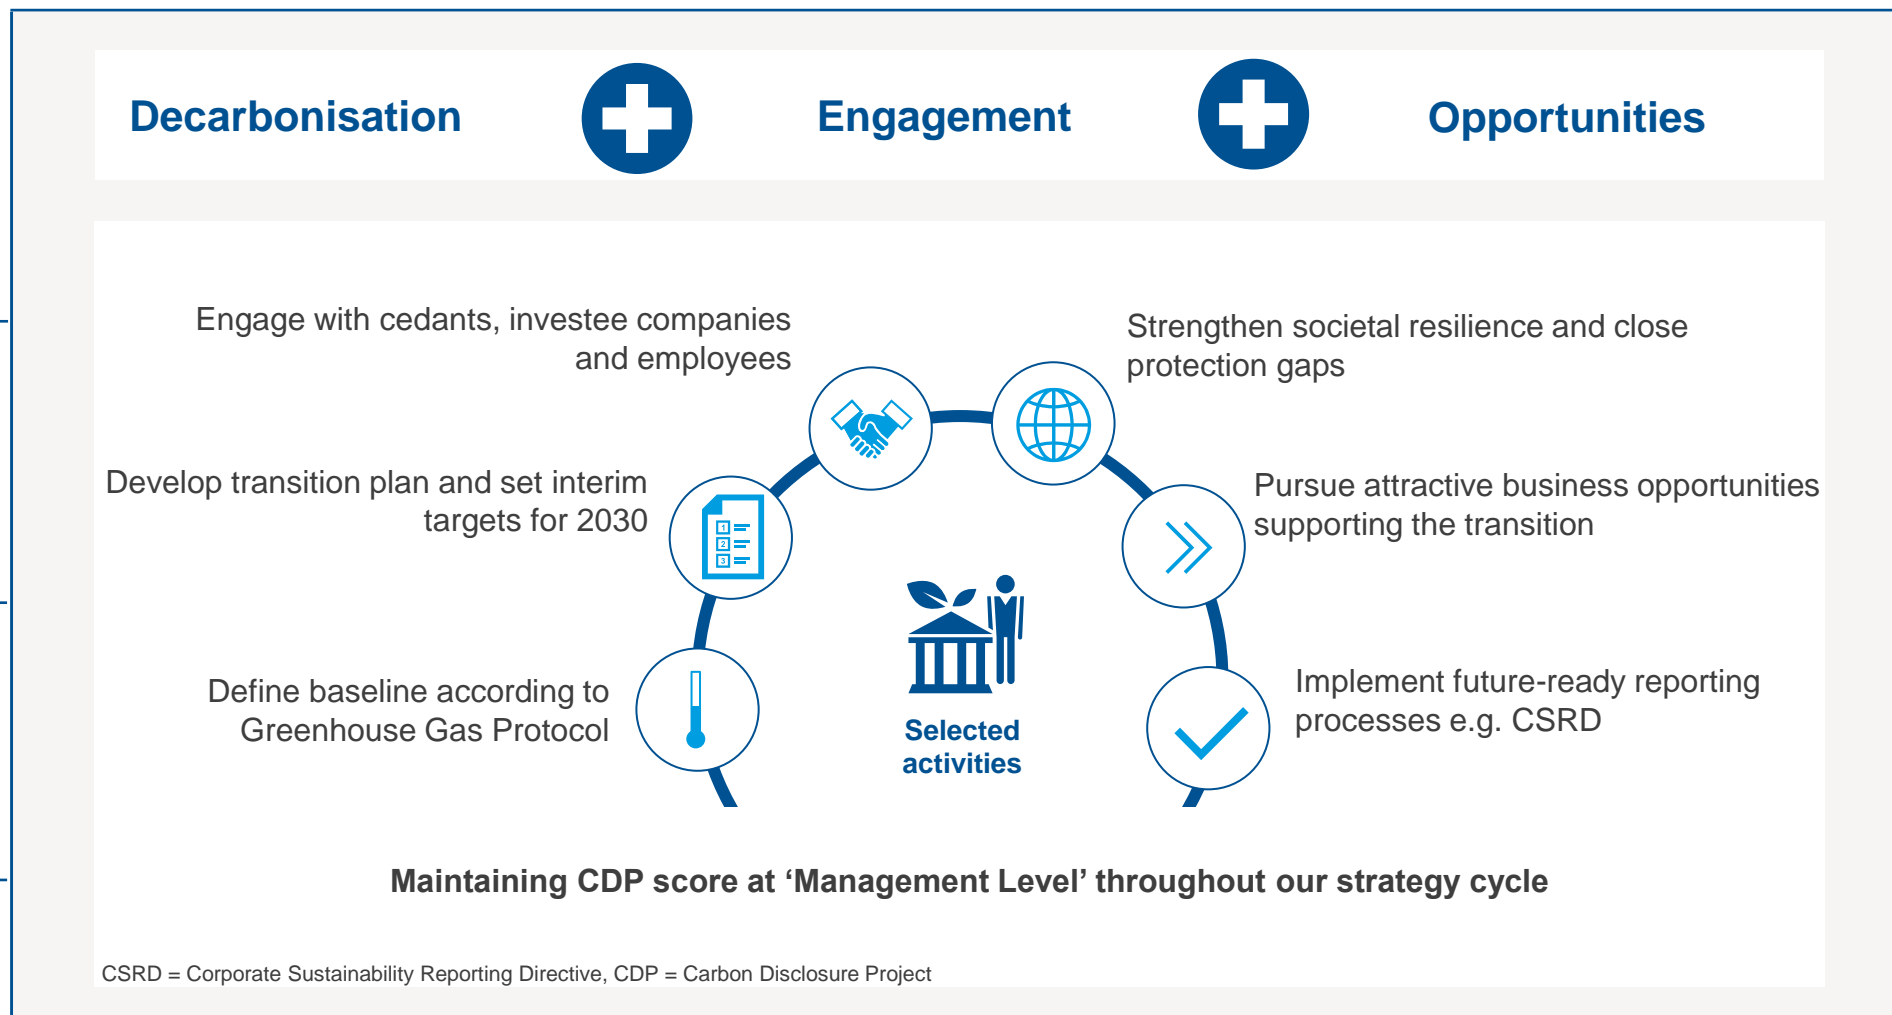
Decarbonisation

Engagement

Opportunities

Engage with cedants, investee companies and employees

Strengthen societal resilience and close protection gaps

Develop transition plan and set interim targets for 2030

Pursue attractive business opportunities supporting the transition

Define baseline according to Greenhouse Gas Protocol

Selected activities

Implement future-ready reporting processes e.g. CSRD

Maintaining CDP score at ‘Management Level’ throughout our strategy cycle

CSRD = Corporate Sustainability Reporting Directive, CDP = Carbon Disclosure Project